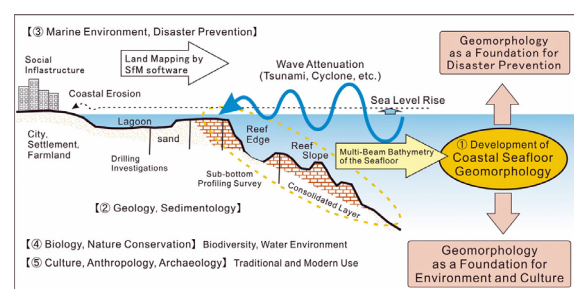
【③ Marine Environment, Disaster Prevention】

Land Mapping by SfM software

Wave Attenuation (Tsunami, Cyclone, etc.)

Social Inflastructure

Coastal Erosion

Sea Level Rise

City, Settlement, Farmland

Lagoon

sand

Drilling Investigations

Reef Edge

Reef Slope

Multi-Beam Bathymetry of the Seafloor

Sub-bottom Profiling Survey

Consolidated Layer

【② Geology, Sedimentology】

【④ Biology, Nature Conservation】 Biodiversity, Water Environment

【⑤ Culture, Anthropology, Archaeology】 Traditional and Modern Use

Geomorphology as a Foundation for Disaster Prevention

① Development of Coastal Seafloor Geomorphology

Geomorphology as a Foundation for Environment and Culture